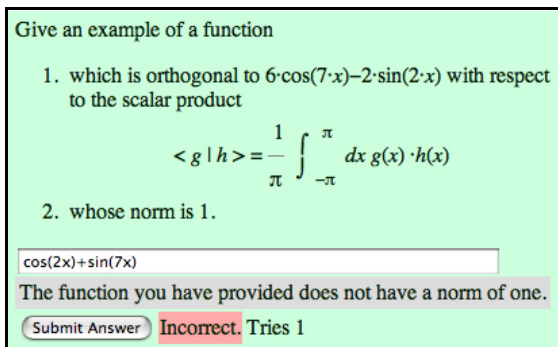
Give an example of a function

1. which is orthogonal to $6\cdot\cos(7\cdot x)-2\cdot\sin(2\cdot x)$ with respect to the scalar product

$<g\,|\,h>=\frac{1}{\pi}\int_{-\pi}^{\pi} dx\; g(x)\cdot h(x)$

2. whose norm is 1.

cos(2x)+sin(7x)

The function you have provided does not have a norm of one.

Submit Answer Incorrect. Tries 1